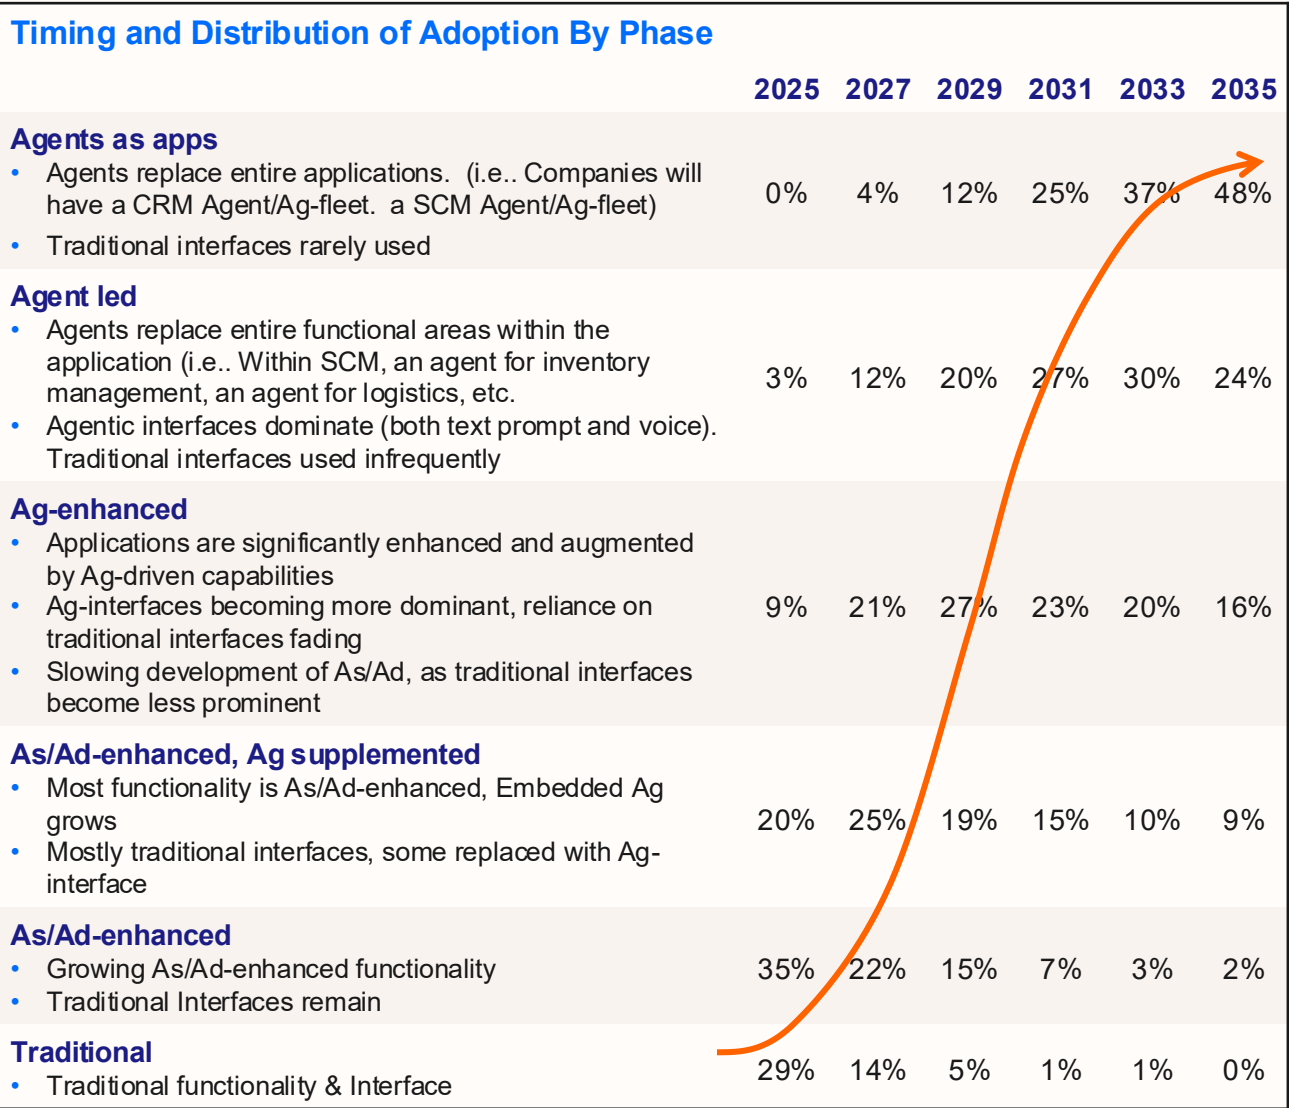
Timing and Distribution of Adoption By Phase

| | 2025 | 2027 | 2029 | 2031 | 2033 | 2035 |
|---|---|---|---|---|---|---|
| **Agents as apps** • Agents replace entire applications. (i.e.. Companies will have a CRM Agent/Ag-fleet. a SCM Agent/Ag-fleet) • Traditional interfaces rarely used | 0% | 4% | 12% | 25% | 37% | 48% |
| **Agent led** • Agents replace entire functional areas within the application (i.e.. Within SCM, an agent for inventory management, an agent for logistics, etc. • Agentic interfaces dominate (both text prompt and voice). Traditional interfaces used infrequently | 3% | 12% | 20% | 27% | 30% | 24% |
| **Ag-enhanced** • Applications are significantly enhanced and augmented by Ag-driven capabilities • Ag-interfaces becoming more dominant, reliance on traditional interfaces fading • Slowing development of As/Ad, as traditional interfaces become less prominent | 9% | 21% | 27% | 23% | 20% | 16% |
| **As/Ad-enhanced, Ag supplemented** • Most functionality is As/Ad-enhanced, Embedded Ag grows • Mostly traditional interfaces, some replaced with Ag-interface | 20% | 25% | 19% | 15% | 10% | 9% |
| **As/Ad-enhanced** • Growing As/Ad-enhanced functionality • Traditional Interfaces remain | 35% | 22% | 15% | 7% | 3% | 2% |
| **Traditional** • Traditional functionality & Interface | 29% | 14% | 5% | 1% | 1% | 0% |